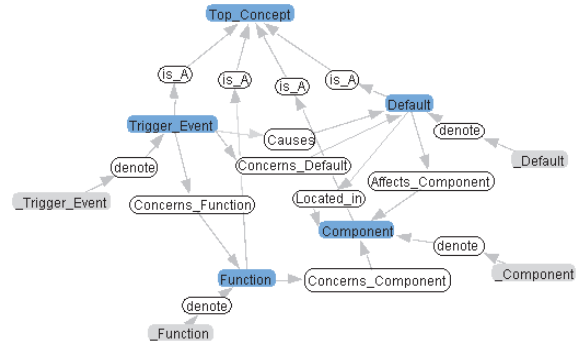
Top_Concept
is_A
is_A
is_A
is_A
Default
Trigger_Event
Causes
denote
denote
Concerns_Default
_Default
_Trigger_Event
Affects_Component
Located_in
Concerns_Function
Component
denote
_Component
Function
Concerns_Component
denote
_Function